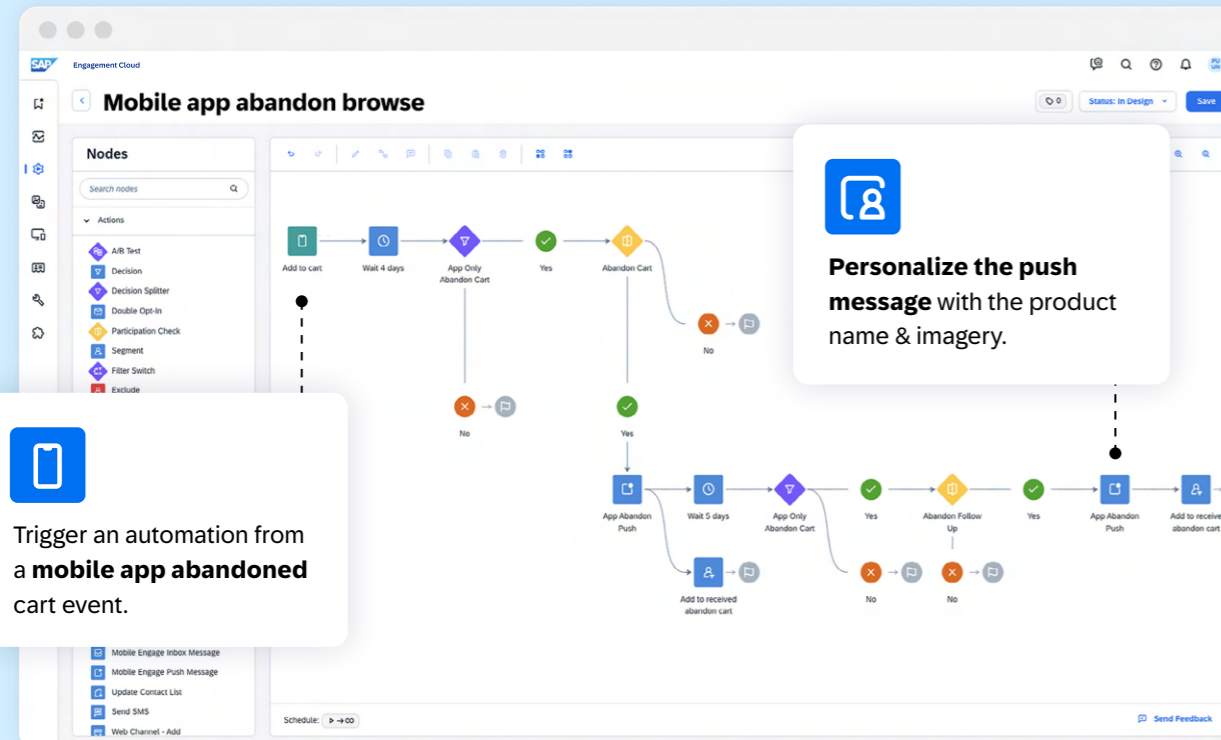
SAP Engagement Cloud

Mobile app abandon browse

0 Status: In Design Save

Nodes

Search nodes

Actions

A/B Test
Decision
Decision Splitter
Double Opt-In
Participation Check
Segment
Filter Switch
Exclude

Mobile Engage Inbox Message
Mobile Engage Push Message
Update Contact List
Send SMS
Web Channel - Add

Add to cart
Wait 4 days
App Only Abandon Cart
Yes
Abandon Cart
No
No
Yes
App Abandon Push
Wait 5 days
App Only Abandon Cart
Yes
Abandon Follow Up
Yes
App Abandon Push
Add to received abandon cart
Add to received abandon cart
No
No

Personalize the push message with the product name & imagery.

Trigger an automation from a mobile app abandoned cart event.

Schedule:

Send Feedback